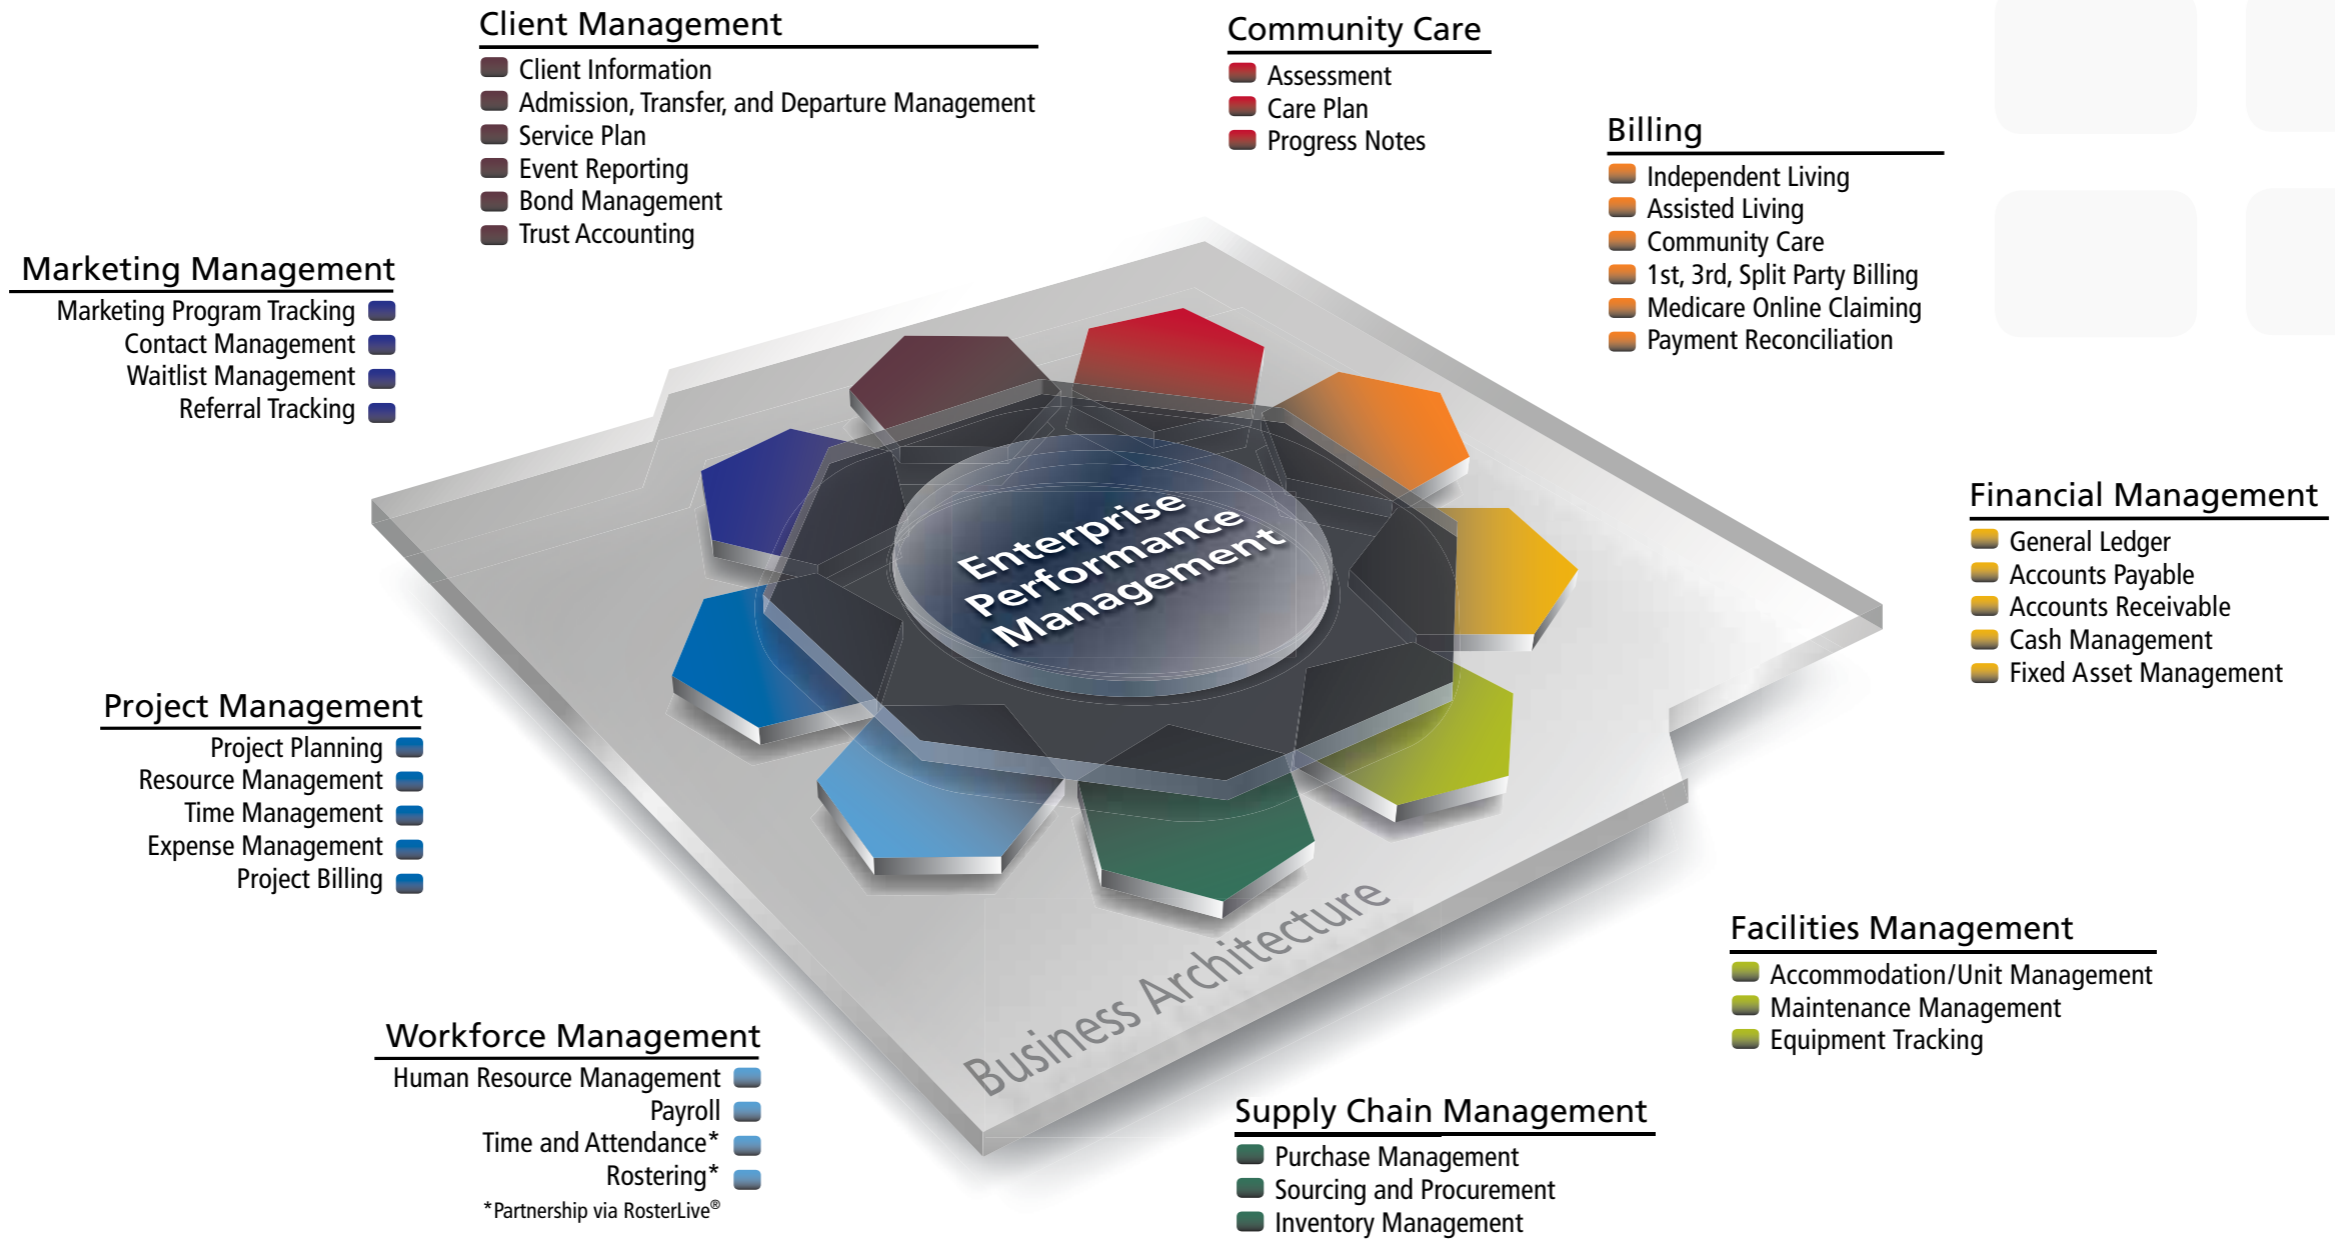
Client Management
Client Information
Admission, Transfer, and Departure Management
Service Plan
Event Reporting
Bond Management
Trust Accounting

Community Care
Assessment
Care Plan
Progress Notes

Billing
Independent Living
Assisted Living
Community Care
1st, 3rd, Split Party Billing
Medicare Online Claiming
Payment Reconciliation

Marketing Management
Marketing Program Tracking
Contact Management
Waitlist Management
Referral Tracking

Enterprise Performance Management

Financial Management
General Ledger
Accounts Payable
Accounts Receivable
Cash Management
Fixed Asset Management

Project Management
Project Planning
Resource Management
Time Management
Expense Management
Project Billing

Business Architecture

Facilities Management
Accommodation/Unit Management
Maintenance Management
Equipment Tracking

Workforce Management
Human Resource Management
Payroll
Time and Attendance*
Rostering*
*Partnership via RosterLive®

Supply Chain Management
Purchase Management
Sourcing and Procurement
Inventory Management